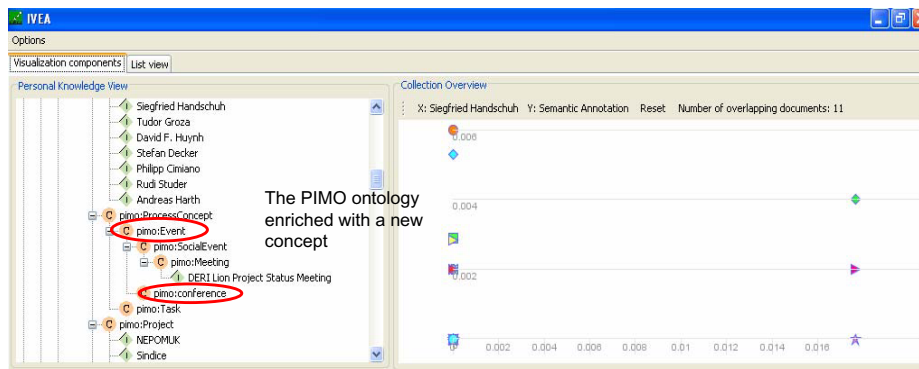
IVEA

Options

Visualization components | List view

Personal Knowledge View

Siegfried Handschuh
Tudor Groza
David F. Huynh
Stefan Decker
Philipp Cimiano
Rudi Studer
Andreas Harth
C pimo:ProcessConcept
C pimo:Event
C pimo:SocialEvent
C pimo:Meeting
DERI Lion Project Status Meeting
C pimo:conference
C pimo:Task
C pimo:Project
NEPOMUK
Sindice

The PIMO ontology enriched with a new concept

Collection Overview

X: Siegfried Handschuh Y: Semantic Annotation Reset Number of overlapping documents: 11

0.006
0.004
0.002
0
0.002 0.004 0.006 0.008 0.01 0.012 0.014 0.016